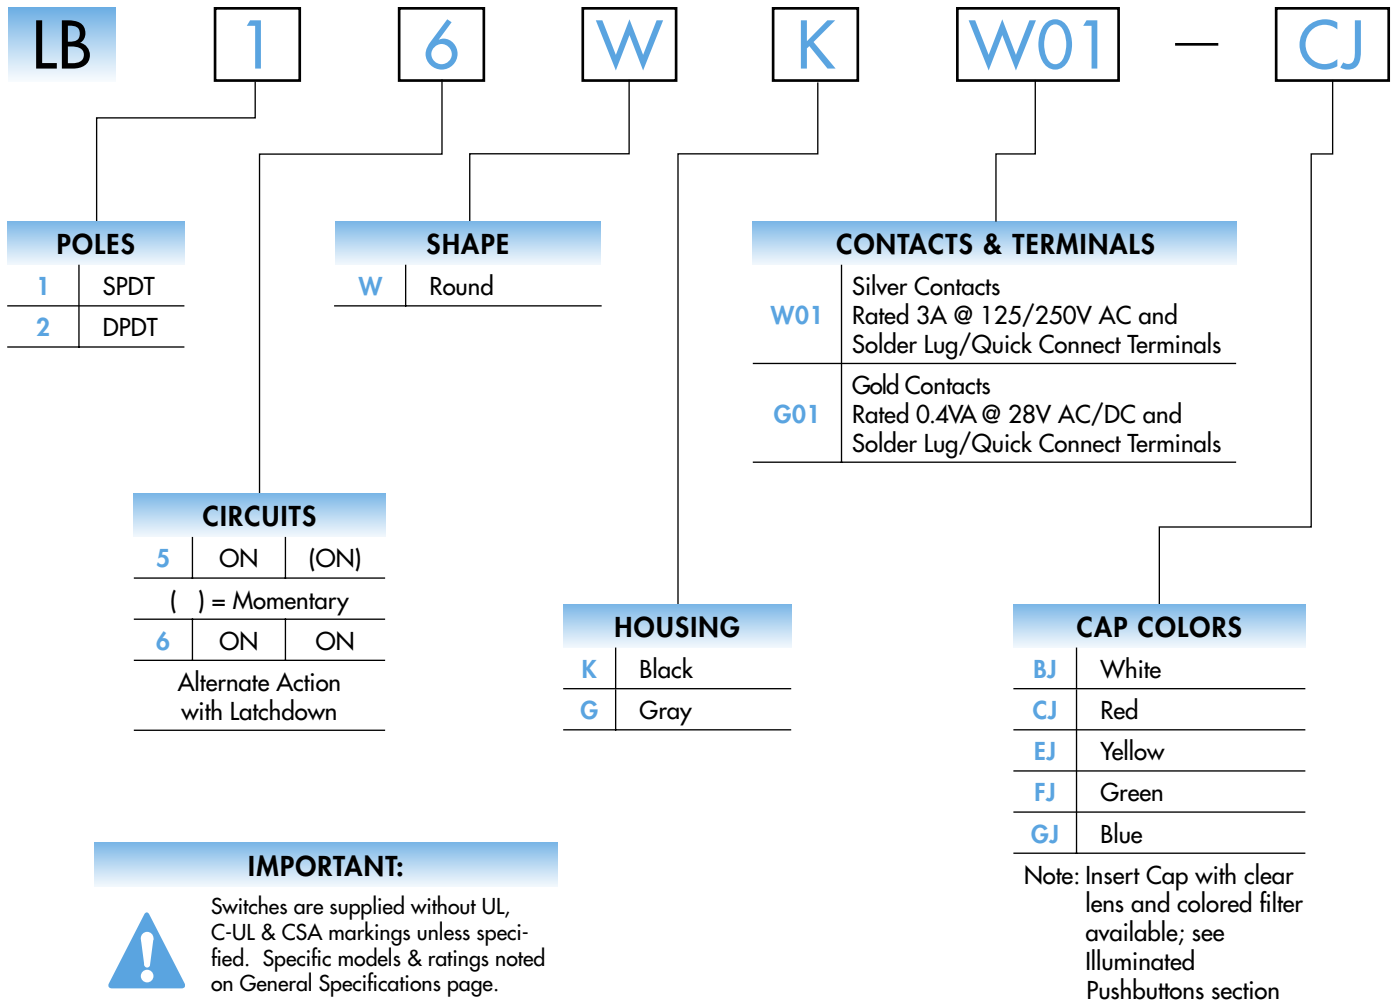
LB 1 6 W K W01 — CJ

POLES

| 1 | SPDT |
|---|---|
| 2 | DPDT |

SHAPE

| W | Round |
|---|---|

CONTACTS & TERMINALS

| W01 | Silver Contacts Rated 3A @ 125/250V AC and Solder Lug/Quick Connect Terminals |
|---|---|
| G01 | Gold Contacts Rated 0.4VA @ 28V AC/DC and Solder Lug/Quick Connect Terminals |

CIRCUITS

| 5 | ON | (ON) |
|---|---|---|
| ( ) = Momentary | | |
| 6 | ON | ON |
| Alternate Action with Latchdown | | |

HOUSING

| K | Black |
|---|---|
| G | Gray |

CAP COLORS

| BJ | White |
|---|---|
| CJ | Red |
| EJ | Yellow |
| FJ | Green |
| GJ | Blue |

Note: Insert Cap with clear lens and colored filter available; see Illuminated Pushbuttons section

IMPORTANT:

Switches are supplied without UL, C-UL & CSA markings unless specified. Specific models & ratings noted on General Specifications page.